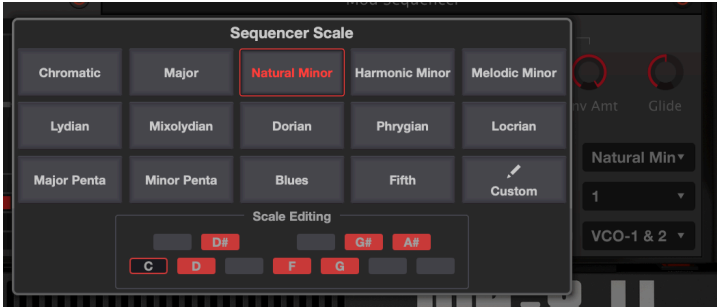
Mod Sequencer

Sequencer Scale

| Chromatic | Major | Natural Minor | Harmonic Minor | Melodic Minor |
|---|---|---|---|---|
| Lydian | Mixolydian | Dorian | Phrygian | Locrian |
| Major Penta | Minor Penta | Blues | Fifth | Custom |

Scale Editing

D# G# A#

C D F G

nv Amt

Glide

Natural Min

1

VCO-1 & 2